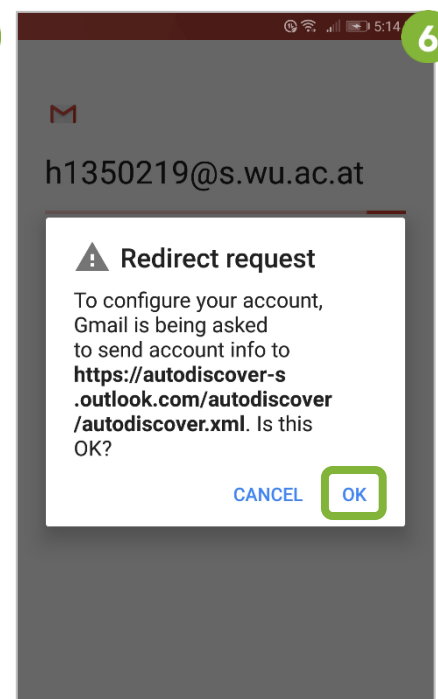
5:14

6

h1350219@s.wu.ac.at

Redirect request

To configure your account, Gmail is being asked to send account info to **https://autodiscover-s.outlook.com/autodiscover/autodiscover.xml**. Is this OK?

CANCEL OK